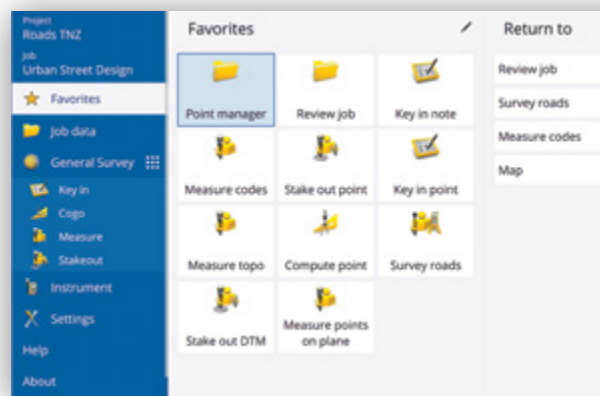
Project
Roads TNZ
Job
Urban Street Design

Favorites
Job data
General Survey
Key in
Cogo
Measure
Stakeout
Instrument
Settings
Help
About

Favorites

Point manager
Review job
Key in note
Measure codes
Stake out point
Key in point
Measure topo
Compute point
Survey roads
Stake out DTM
Measure points on plane

Return to

Review job
Survey roads
Measure codes
Map